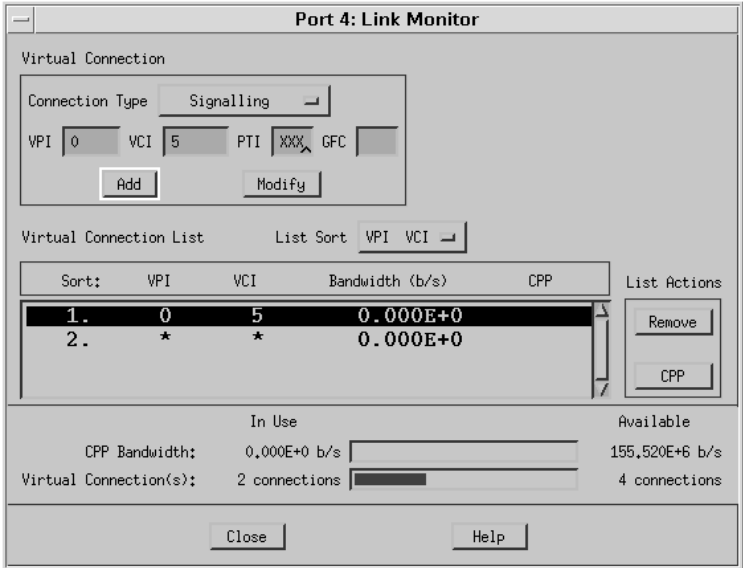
Port 4: Link Monitor

Virtual Connection

Connection Type Signalling

VPI 0 VCI 5 PTI XXX GFC

Add Modify

Virtual Connection List List Sort VPI VCI

| Sort: | VPI | VCI | Bandwidth (b/s) | CPP |
|---|---|---|---|---|
| 1. | 0 | 5 | 0.000E+0 | |
| 2. | * | * | 0.000E+0 | |

List Actions

Remove

CPP

In Use Available

CPP Bandwidth: 0.000E+0 b/s 155.520E+6 b/s

Virtual Connection(s): 2 connections 4 connections

Close Help